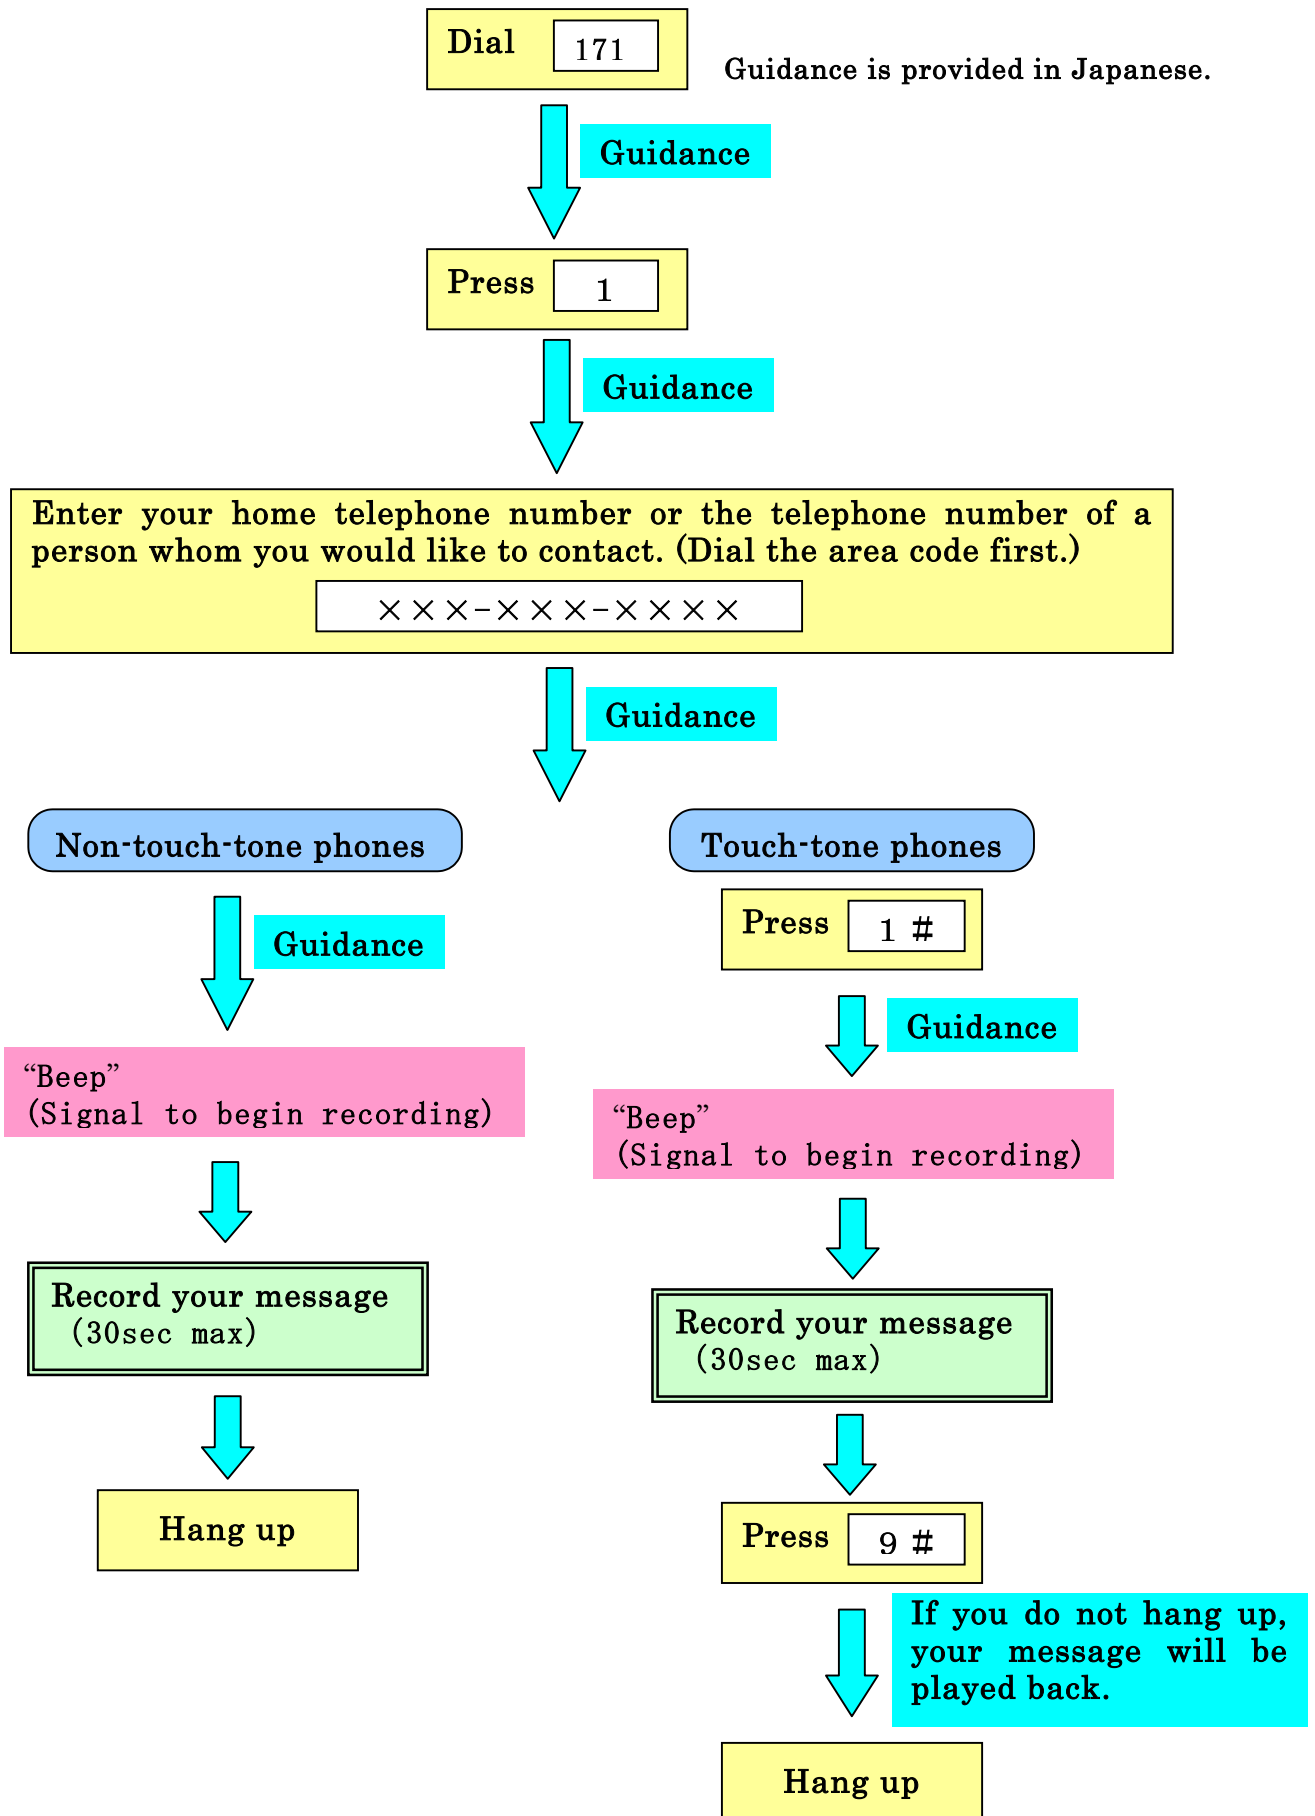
Dial 171

Guidance is provided in Japanese.

Guidance

Press 1

Guidance

Enter your home telephone number or the telephone number of a person whom you would like to contact. (Dial the area code first.)

×××-×××-××××

Guidance

Non-touch-tone phones

Guidance

“Beep”
(Signal to begin recording)

Record your message
(30sec max)

Hang up

Touch-tone phones

Press 1 #

Guidance

“Beep”
(Signal to begin recording)

Record your message
(30sec max)

Press 9 #

If you do not hang up, your message will be played back.

Hang up